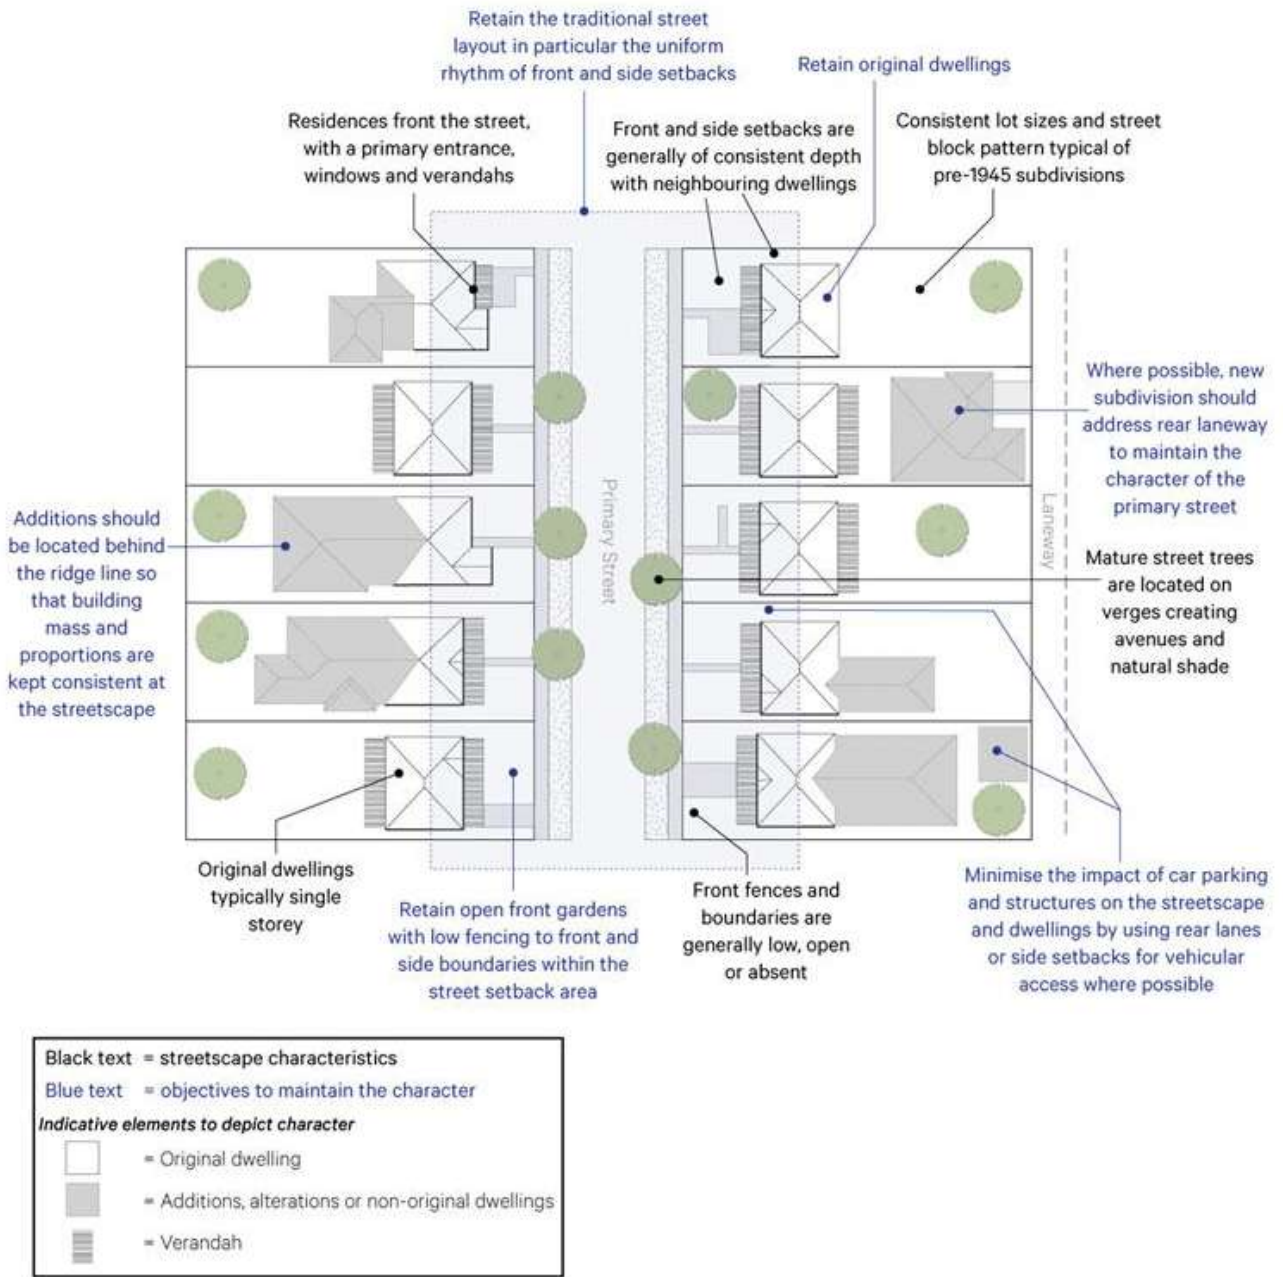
Retain the traditional street layout in particular the uniform rhythm of front and side setbacks

Retain original dwellings

Residences front the street, with a primary entrance, windows and verandahs

Front and side setbacks are generally of consistent depth with neighbouring dwellings

Consistent lot sizes and street block pattern typical of pre-1945 subdivisions

Where possible, new subdivision should address rear laneway to maintain the character of the primary street

Additions should be located behind the ridge line so that building mass and proportions are kept consistent at the streetscape

Primary Street

Laneway

Mature street trees are located on verges creating avenues and natural shade

Original dwellings typically single storey

Retain open front gardens with low fencing to front and side boundaries within the street setback area

Front fences and boundaries are generally low, open or absent

Minimise the impact of car parking and structures on the streetscape and dwellings by using rear lanes or side setbacks for vehicular access where possible

Black text = streetscape characteristics
Blue text = objectives to maintain the character
Indicative elements to depict character
= Original dwelling
= Additions, alterations or non-original dwellings
= Verandah